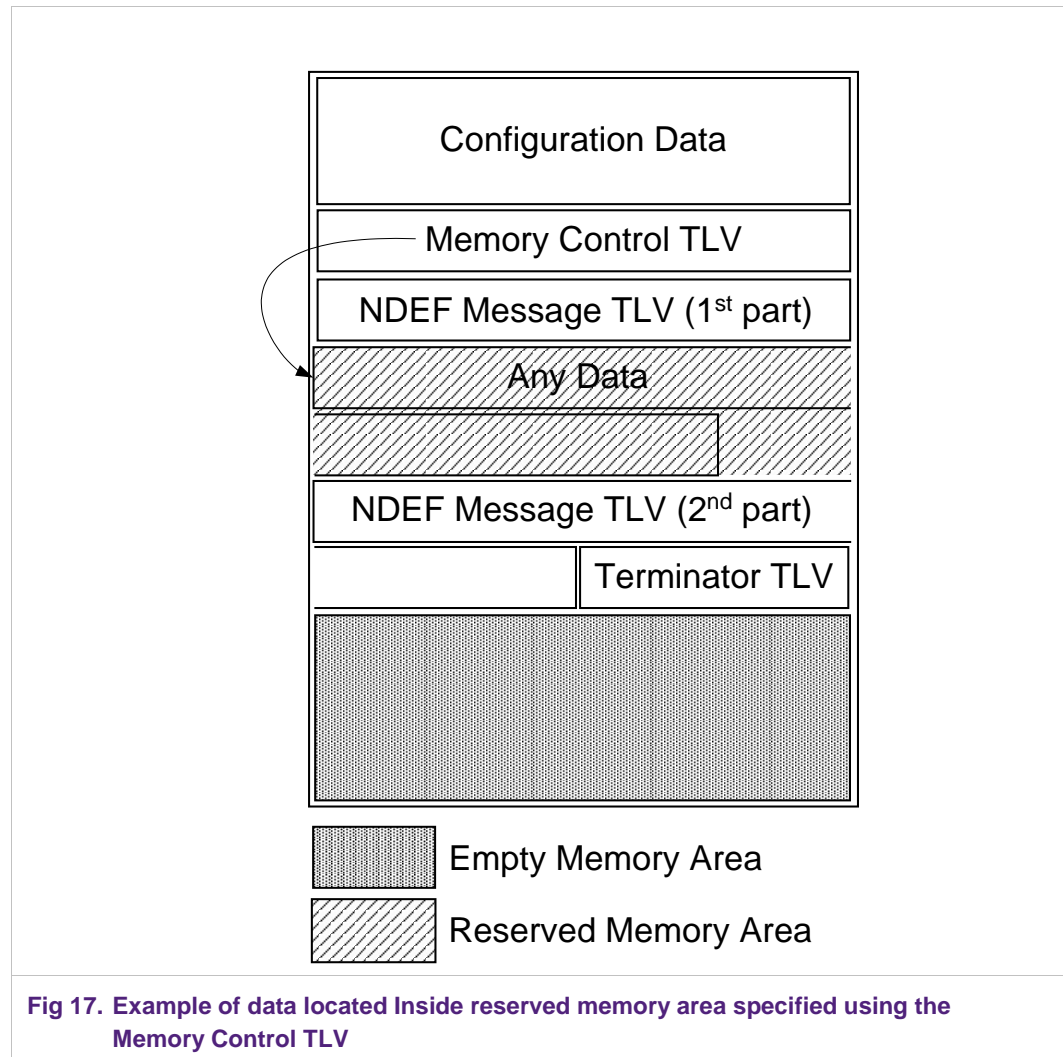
Configuration Data

Memory Control TLV

NDEF Message TLV (1$^{st}$ part)

Any Data

NDEF Message TLV (2$^{nd}$ part)

Terminator TLV

Empty Memory Area

Reserved Memory Area

Fig 17. Example of data located Inside reserved memory area specified using the Memory Control TLV